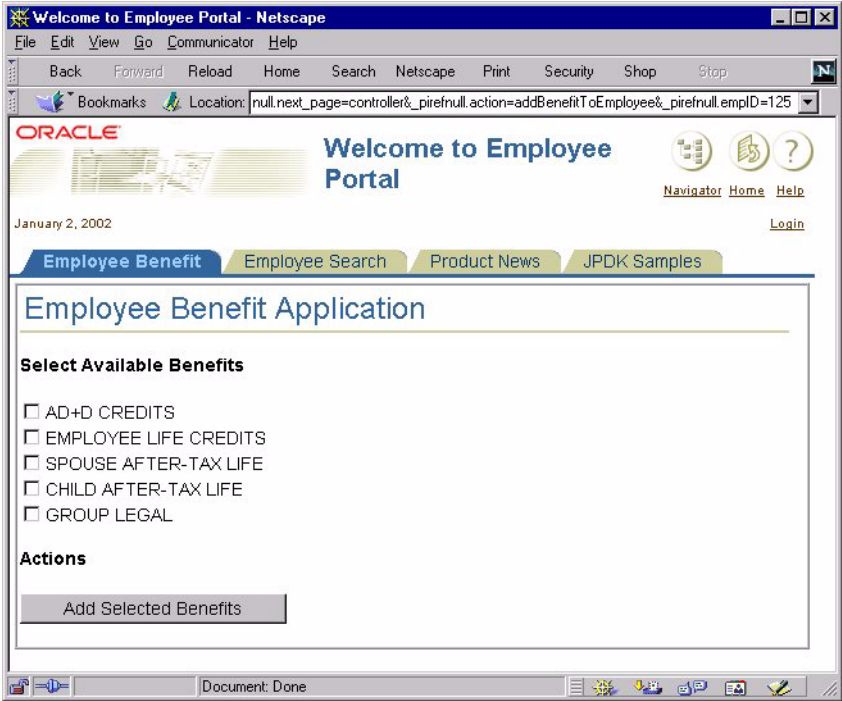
Welcome to Employee Portal - Netscape

File Edit View Go Communicator Help

Back Forward Reload Home Search Netscape Print Security Shop Stop

Bookmarks Location: null.next_page=controller&_pirefnull.action=addBenefitToEmployee&_pirefnull.empID=125

ORACLE

Welcome to Employee Portal

Navigator Home Help

January 2, 2002

Login

Employee Benefit | Employee Search | Product News | JPDK Samples

Employee Benefit Application

Select Available Benefits

☐ AD+D CREDITS
☐ EMPLOYEE LIFE CREDITS
☐ SPOUSE AFTER-TAX LIFE
☐ CHILD AFTER-TAX LIFE
☐ GROUP LEGAL

Actions

Add Selected Benefits

Document: Done